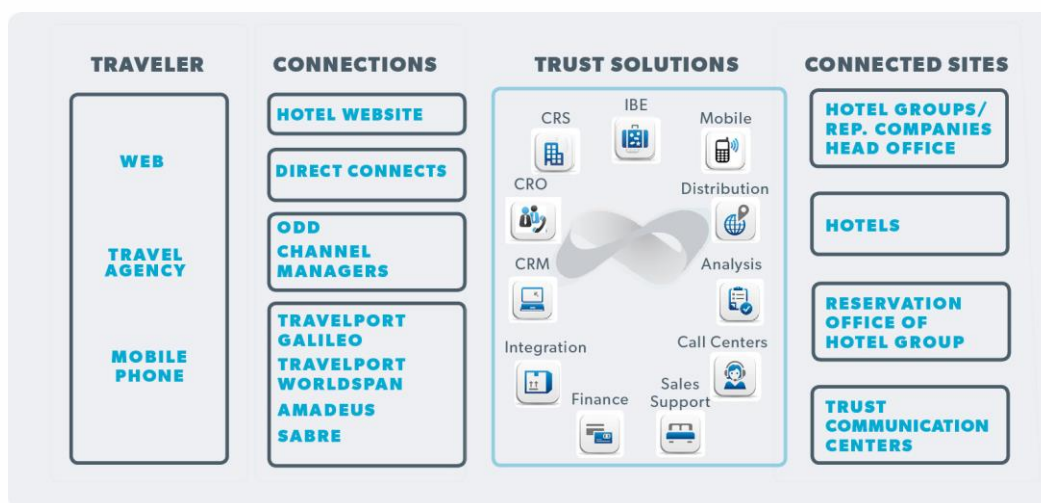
TRAVELER

WEB

TRAVEL AGENCY

MOBILE PHONE

CONNECTIONS

HOTEL WEBSITE

DIRECT CONNECTS

ODD
CHANNEL MANAGERS

TRAVELPORT GALILEO
TRAVELPORT WORLDSPAN
AMADEUS
SABRE

TRUST SOLUTIONS

CRS
IBE
Mobile
CRO
Distribution
CRM
Analysis
Integration
Call Centers
Finance
Sales Support

CONNECTED SITES

HOTEL GROUPS/ REP. COMPANIES HEAD OFFICE

HOTELS

RESERVATION OFFICE OF HOTEL GROUP

TRUST COMMUNICATION CENTERS